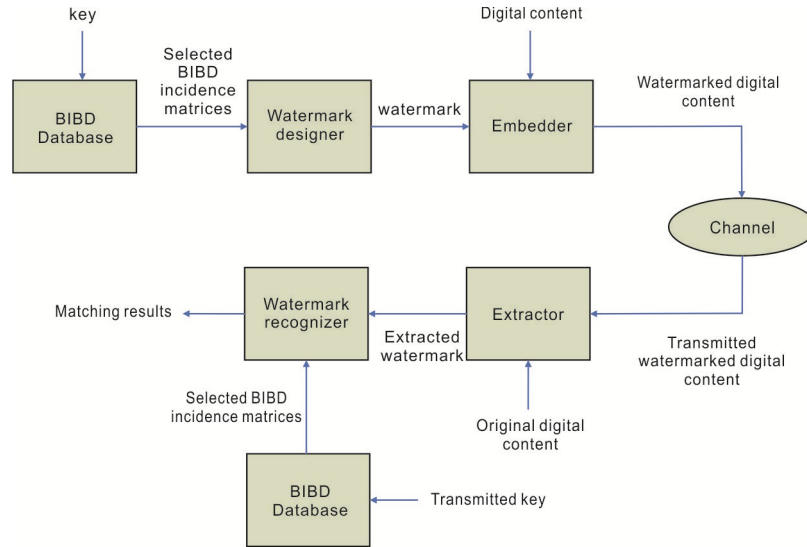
key

Selected BIBD incidence matrices

Digital content

BIBD Database

Watermark designer

watermark

Embedder

Watermarked digital content

Channel

Matching results

Watermark recognizer

Extracted watermark

Extractor

Transmitted watermarked digital content

Selected BIBD incidence matrices

Original digital content

BIBD Database

Transmitted key